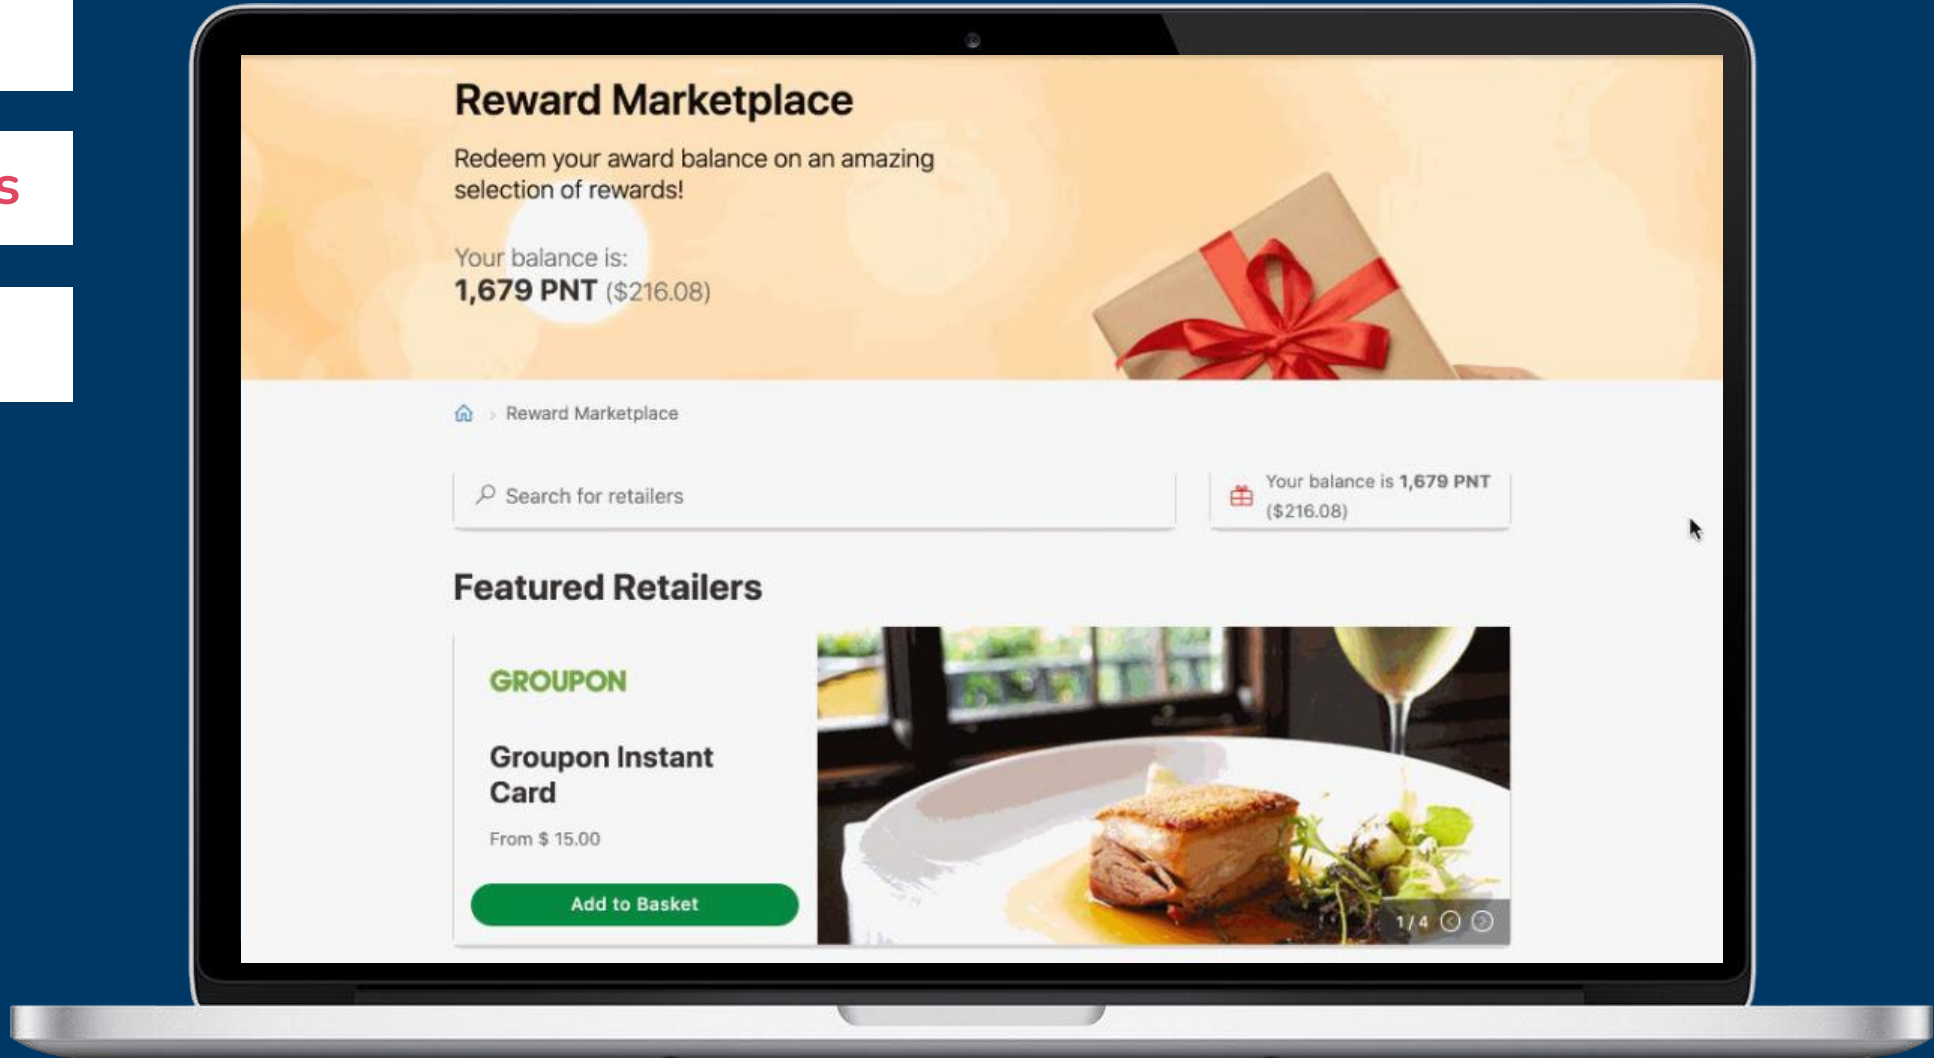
s

Reward Marketplace

Redeem your award balance on an amazing selection of rewards!

Your balance is:
1,679 PNT ($216.08)

Reward Marketplace

Search for retailers

Your balance is 1,679 PNT ($216.08)

Featured Retailers

GROUPON

Groupon Instant Card

From $ 15.00

Add to Basket

1/4